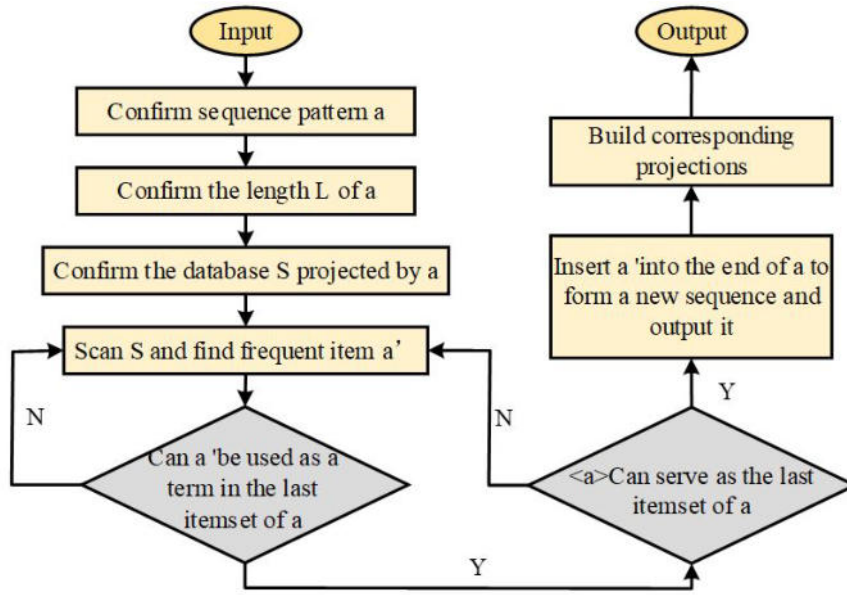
Input

Confirm sequence pattern a

Confirm the length L of a

Confirm the database S projected by a

Scan S and find frequent item a’

N

Can a 'be used as a term in the last itemset of a

Y

N

<a>Can serve as the last itemset of a

Y

Insert a 'into the end of a to form a new sequence and output it

Build corresponding projections

Output